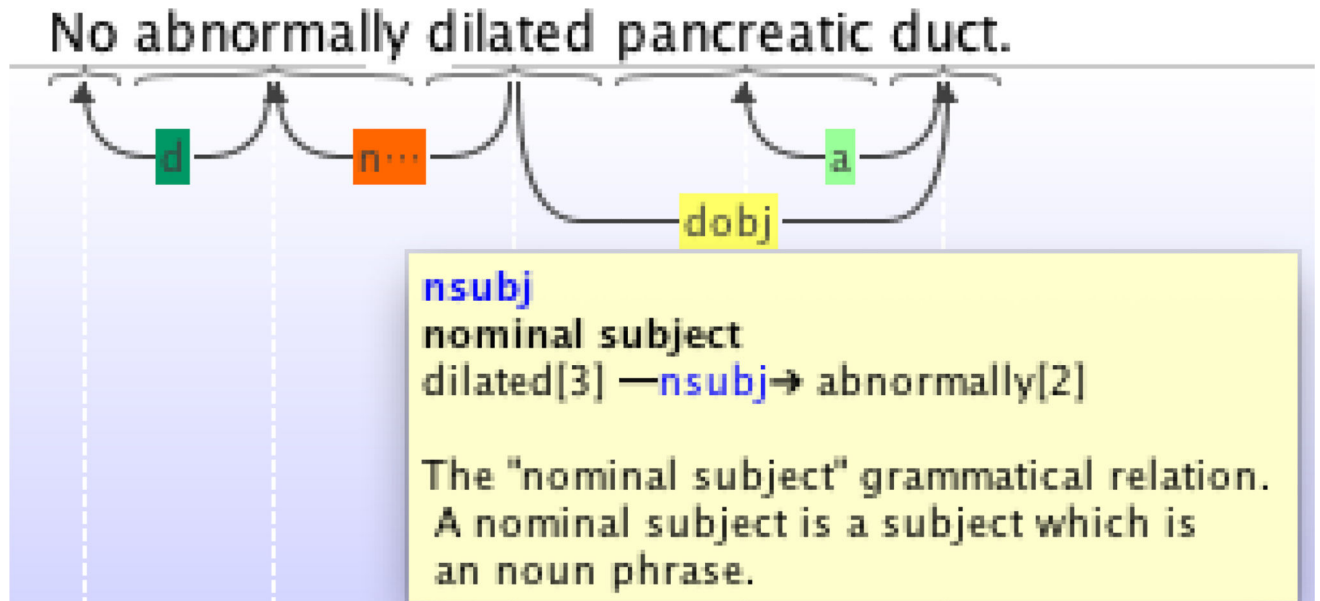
No abnormally dilated pancreatic duct.

d n··· a dobj

nsubj
nominal subject
dilated[3] —nsubj→ abnormally[2]

The "nominal subject" grammatical relation. A nominal subject is a subject which is an noun phrase.